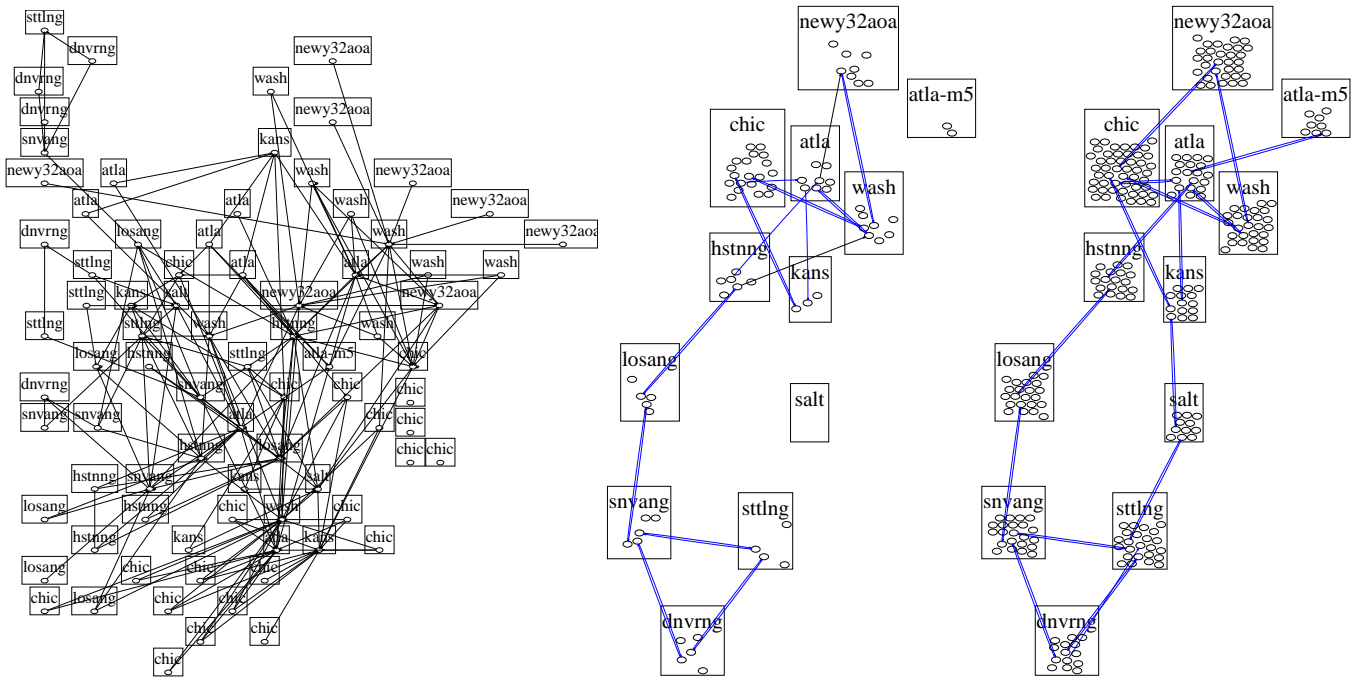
sttlng
dnvrng
dnvrng
dnvrng
snvang
newy32aoa
atla
atla
dnvrng
losang
chic
atla
atla
sttlng
sttlng
kans
salt
sttlng
losang
hstnng
dnvrng
snvang
snvang
hstnng
losang
hstnng
losang
chic
losang
newy32aoa
wash
newy32aoa
kans
wash
newy32aoa
wash
newy32aoa
wash
newy32aoa
atla
wash
atla
wash
newy32aoa
newy32aoa
wash
sttlng
hstnng
atla-m5
chic
snvang
chic
chic
chic
atla
chic
chic
chic
hstnng
losang
snvang
kans
salt
hstnng
chic
wash
chic
kans
atla
kans
chic
chic
chic
chic
chic
chic
chic
chic
chic

newy32aoa
atla-m5
chic
atla
wash
hstnng
kans
losang
salt
snvang
sttlng
dnvrng

newy32aoa
atla-m5
chic
atla
wash
hstnng
kans
losang
salt
snvang
sttlng
dnvrng